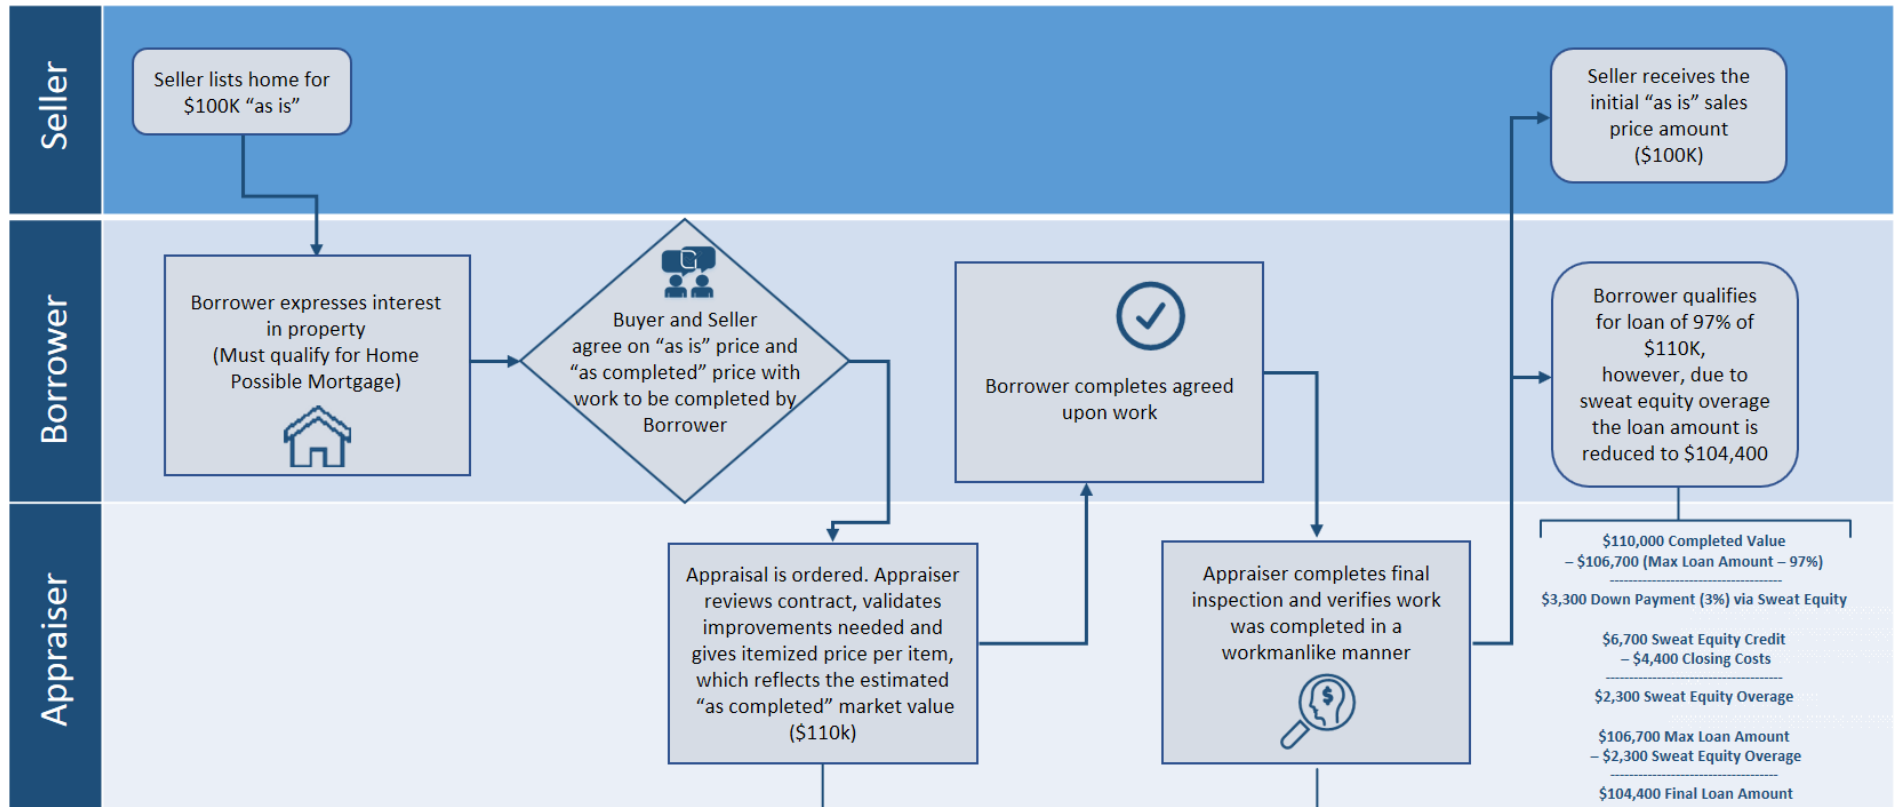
Seller

Borrower

Appraiser

Seller lists home for $100K "as is"

Borrower expresses interest in property (Must qualify for Home Possible Mortgage)

Buyer and Seller agree on "as is" price and "as completed" price with work to be completed by Borrower

Appraisal is ordered. Appraiser reviews contract, validates improvements needed and gives itemized price per item, which reflects the estimated "as completed" market value ($110k)

Borrower completes agreed upon work

Appraiser completes final inspection and verifies work was completed in a workmanlike manner

Seller receives the initial "as is" sales price amount ($100K)

Borrower qualifies for loan of 97% of $110K, however, due to sweat equity overage the loan amount is reduced to $104,400

$110,000 Completed Value
– $106,700 (Max Loan Amount – 97%)

$3,300 Down Payment (3%) via Sweat Equity

$6,700 Sweat Equity Credit
– $4,400 Closing Costs

$2,300 Sweat Equity Overage

$106,700 Max Loan Amount
– $2,300 Sweat Equity Overage

$104,400 Final Loan Amount